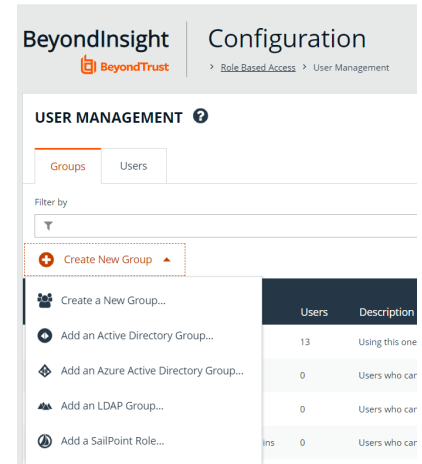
BeyondInsight
BeyondTrust

Configuration

> Role Based Access > User Management

USER MANAGEMENT

Groups Users

Filter by

Create New Group

Create a New Group...

Add an Active Directory Group...

Add an Azure Active Directory Group...

Add an LDAP Group...

Add a SailPoint Role...

| Users | Description |
|---|---|
| 13 | Using this one |
| 0 | Users who car |
| 0 | Users who car |
| 0 | Users who car |

ins